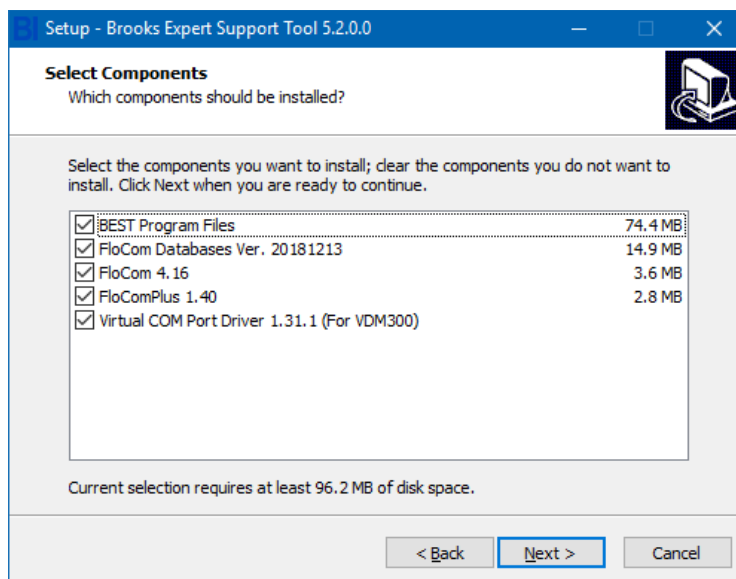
Setup - Brooks Expert Support Tool 5.2.0.0

Select Components
Which components should be installed?

Select the components you want to install; clear the components you do not want to install. Click Next when you are ready to continue.

| | |
|---|---|
| BEST Program Files | 74.4 MB |
| FloCom Databases Ver. 20181213 | 14.9 MB |
| FloCom 4.16 | 3.6 MB |
| FloComPlus 1.40 | 2.8 MB |
| Virtual COM Port Driver 1.31.1 (For VDM300) | |

Current selection requires at least 96.2 MB of disk space.

< Back
Next >
Cancel